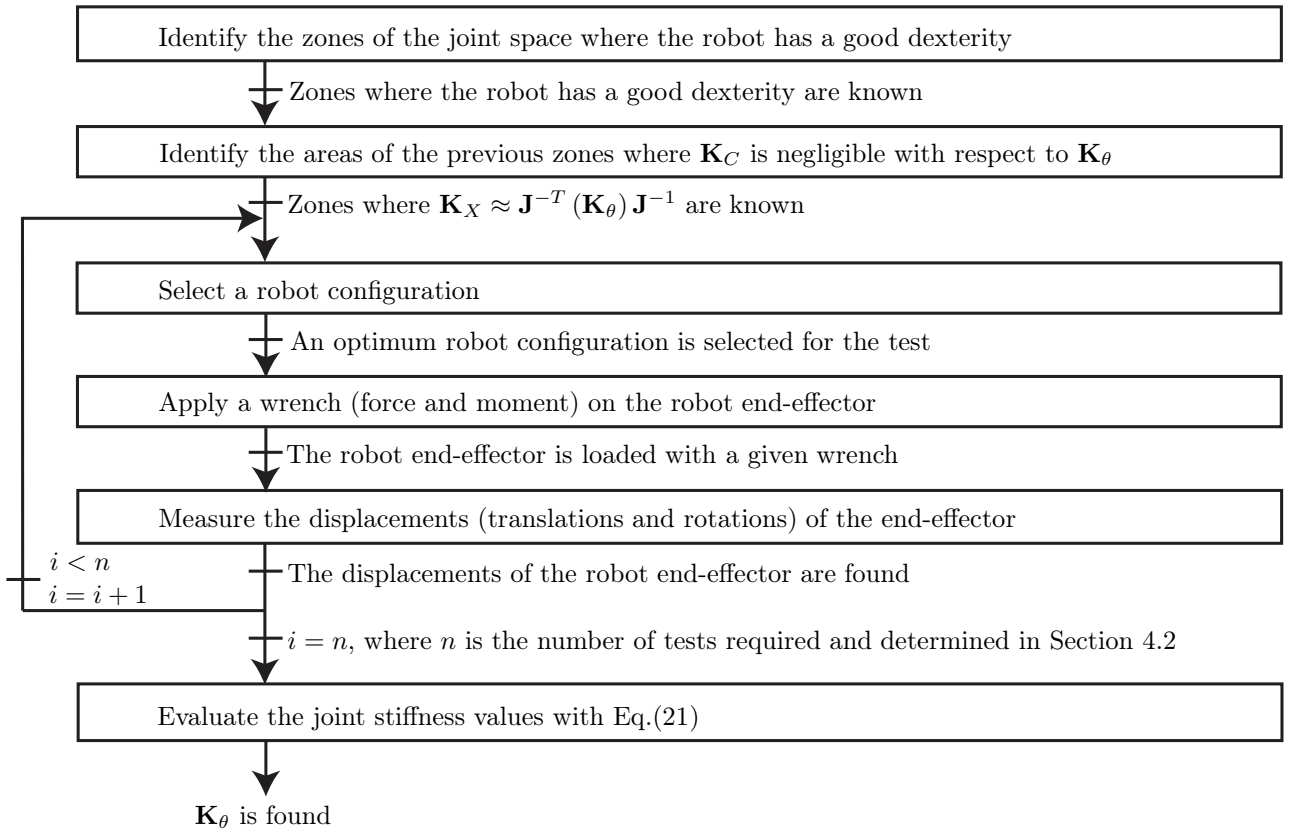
Identify the zones of the joint space where the robot has a good dexterity

Zones where the robot has a good dexterity are known

Identify the areas of the previous zones where $\mathbf{K}_C$ is negligible with respect to $\mathbf{K}_\theta$

Zones where $\mathbf{K}_X \approx \mathbf{J}^{-T}(\mathbf{K}_\theta)\mathbf{J}^{-1}$ are known

Select a robot configuration

An optimum robot configuration is selected for the test

Apply a wrench (force and moment) on the robot end-effector

The robot end-effector is loaded with a given wrench

Measure the displacements (translations and rotations) of the end-effector

$i < n$
$i = i + 1$

The displacements of the robot end-effector are found

$i = n$, where $n$ is the number of tests required and determined in Section 4.2

Evaluate the joint stiffness values with Eq.(21)

$\mathbf{K}_\theta$ is found